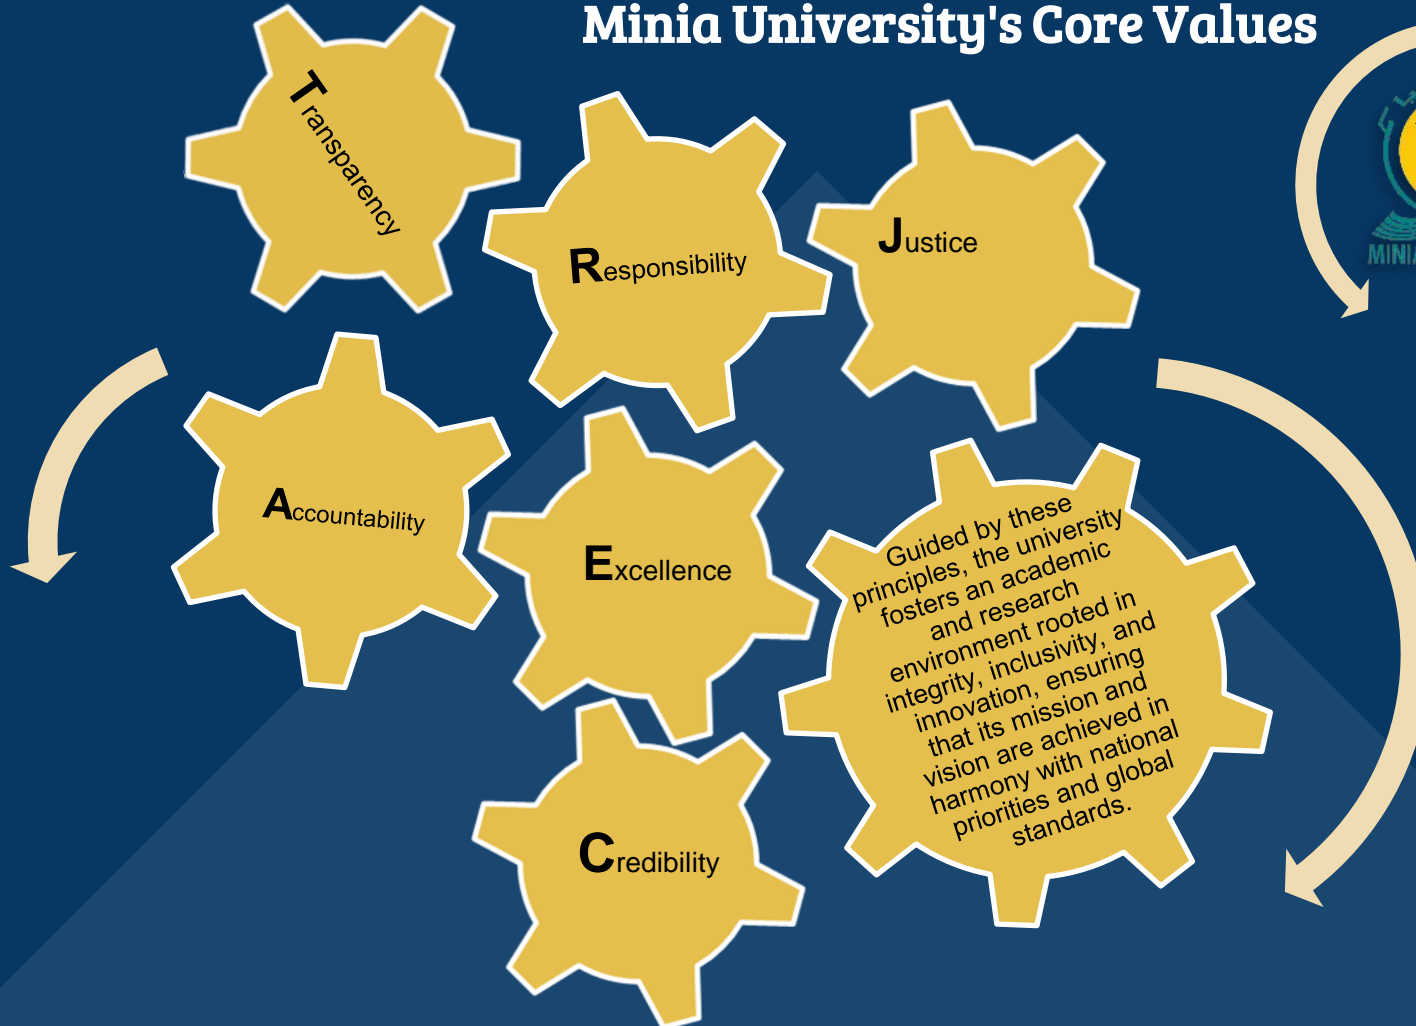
Minia University's Core Values

Transparency

Responsibility

Justice

MINIA

Accountability

Excellence

Guided by these principles, the university fosters an academic and research environment rooted in integrity, inclusivity, and innovation, ensuring that its mission and vision are achieved in harmony with national priorities and global standards.

Credibility